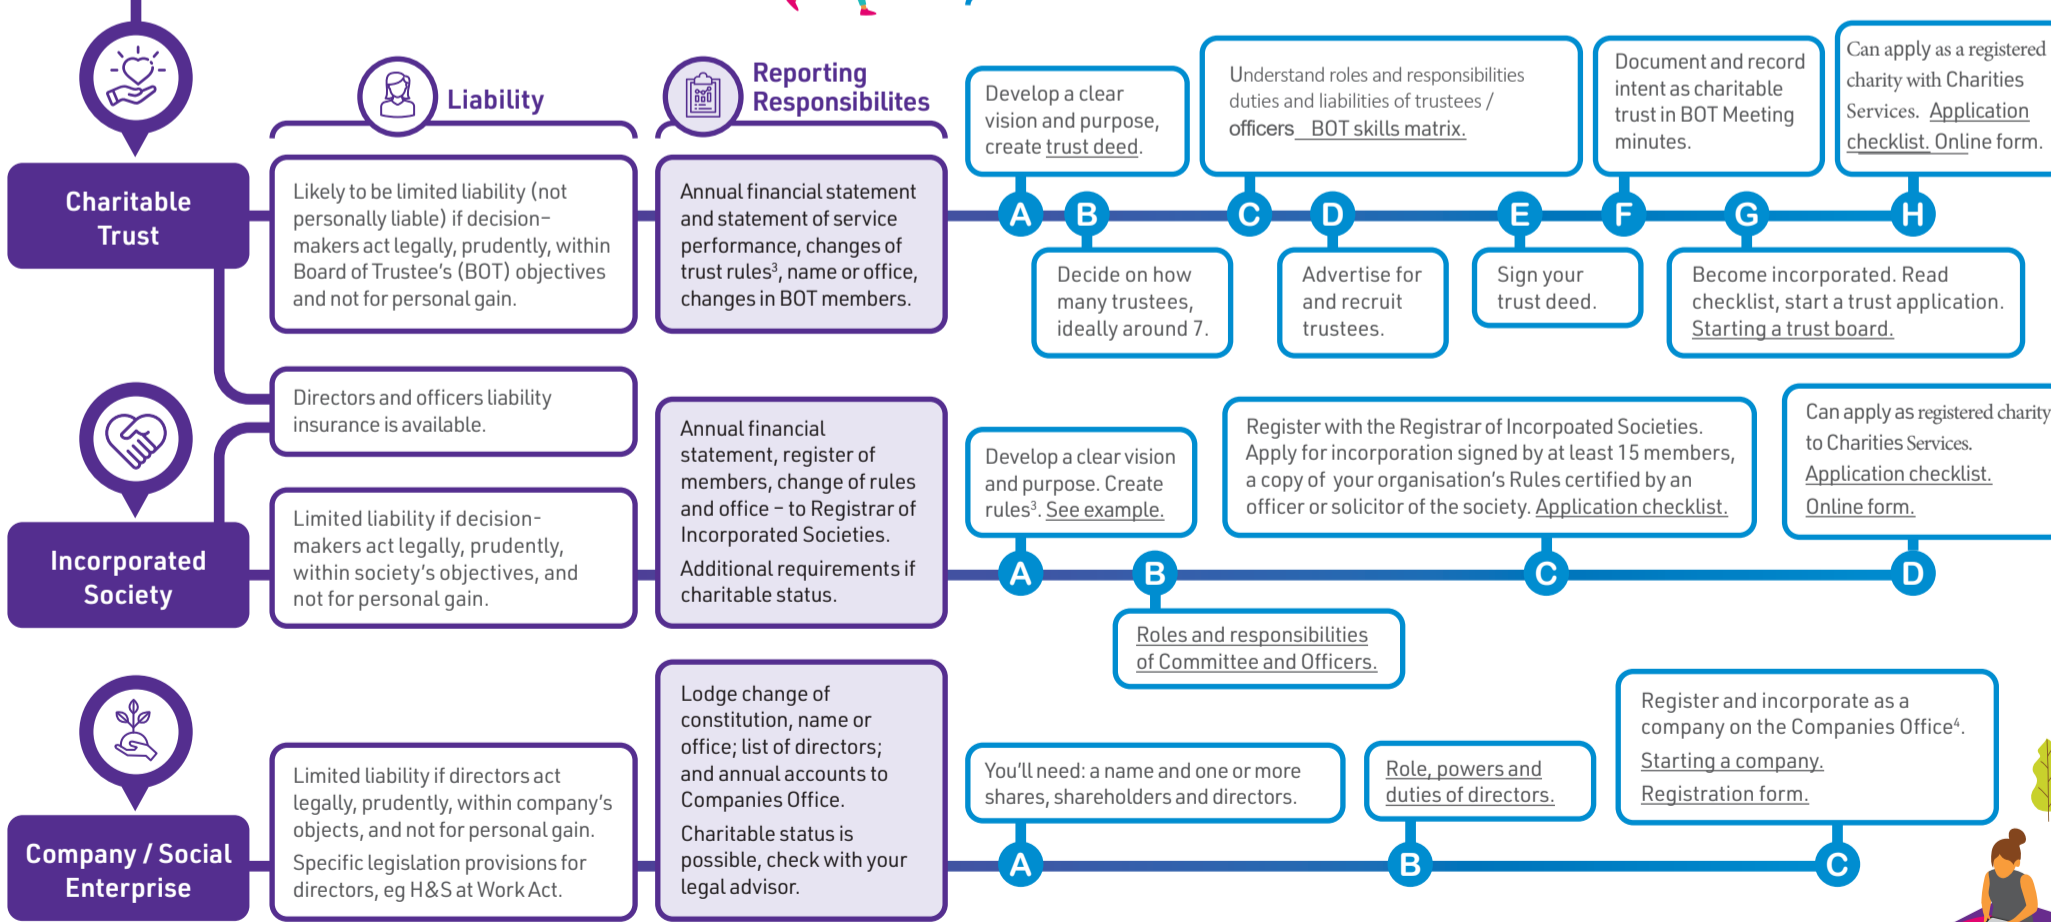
Liability

Reporting Responsibilites

Charitable Trust

Likely to be limited liability (not personally liable) if decision-makers act legally, prudently, within Board of Trustee's (BOT) objectives and not for personal gain.

Annual financial statement and statement of service performance, changes of trust rules³, name or office, changes in BOT members.

Develop a clear vision and purpose, create trust deed.

Understand roles and responsibilities duties and liabilities of trustees / officers BOT skills matrix.

Document and record intent as charitable trust in BOT Meeting minutes.

Can apply as a registered charity with Charities Services. Application checklist. Online form.

A B C D E F G H

Decide on how many trustees, ideally around 7.

Advertise for and recruit trustees.

Sign your trust deed.

Become incorporated. Read checklist, start a trust application. Starting a trust board.

Directors and officers liability insurance is available.

Incorporated Society

Limited liability if decision-makers act legally, prudently, within society's objectives, and not for personal gain.

Annual financial statement, register of members, change of rules and office – to Registrar of Incorporated Societies.

Additional requirements if charitable status.

Develop a clear vision and purpose. Create rules³. See example.

Register with the Registrar of Incorpoated Societies. Apply for incorporation signed by at least 15 members, a copy of your organisation's Rules certified by an officer or solicitor of the society. Application checklist.

Can apply as registered charity to Charities Services. Application checklist. Online form.

A B C D

Roles and responsibilities of Committee and Officers.

Company / Social Enterprise

Limited liability if directors act legally, prudently, within company's objects, and not for personal gain.

Specific legislation provisions for directors, eg H&S at Work Act.

Lodge change of constitution, name or office; list of directors; and annual accounts to Companies Office.

Charitable status is possible, check with your legal advisor.

You'll need: a name and one or more shares, shareholders and directors.

Role, powers and duties of directors.

Register and incorporate as a company on the Companies Office⁴. Starting a company. Registration form.

A B C